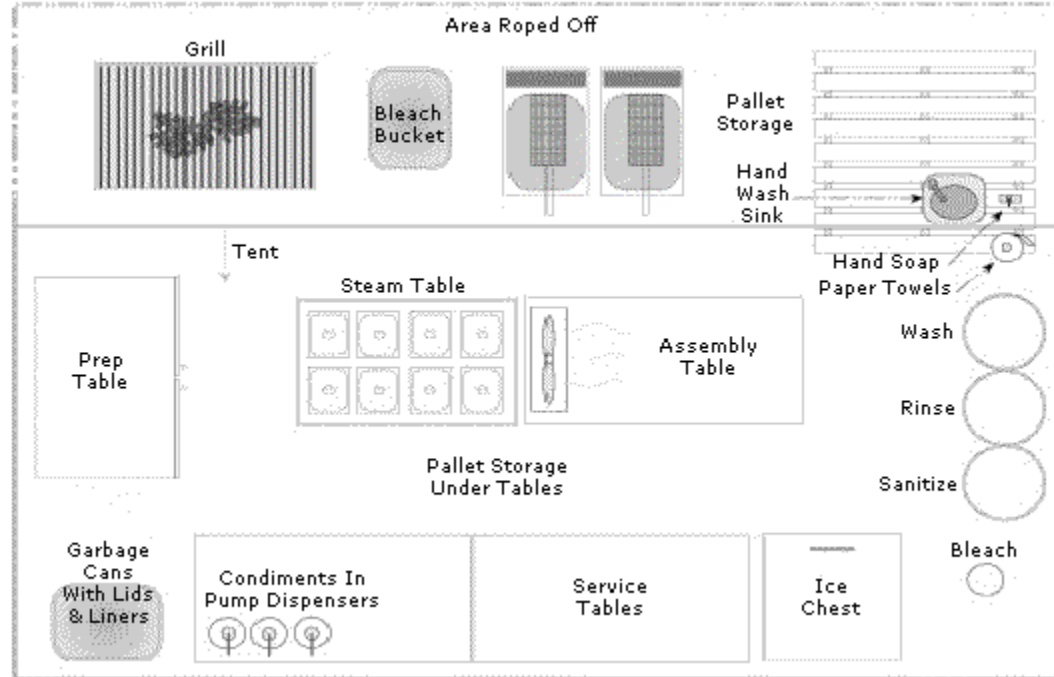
Area Roped Off

Grill

Bleach Bucket

Pallet Storage

Hand Wash Sink

Tent

Hand Soap

Paper Towels

Steam Table

Prep Table

Assembly Table

Wash

Rinse

Sanitize

Pallet Storage Under Tables

Garbage Cans With Lids & Liners

Condiments In Pump Dispensers

Service Tables

Ice Chest

Bleach